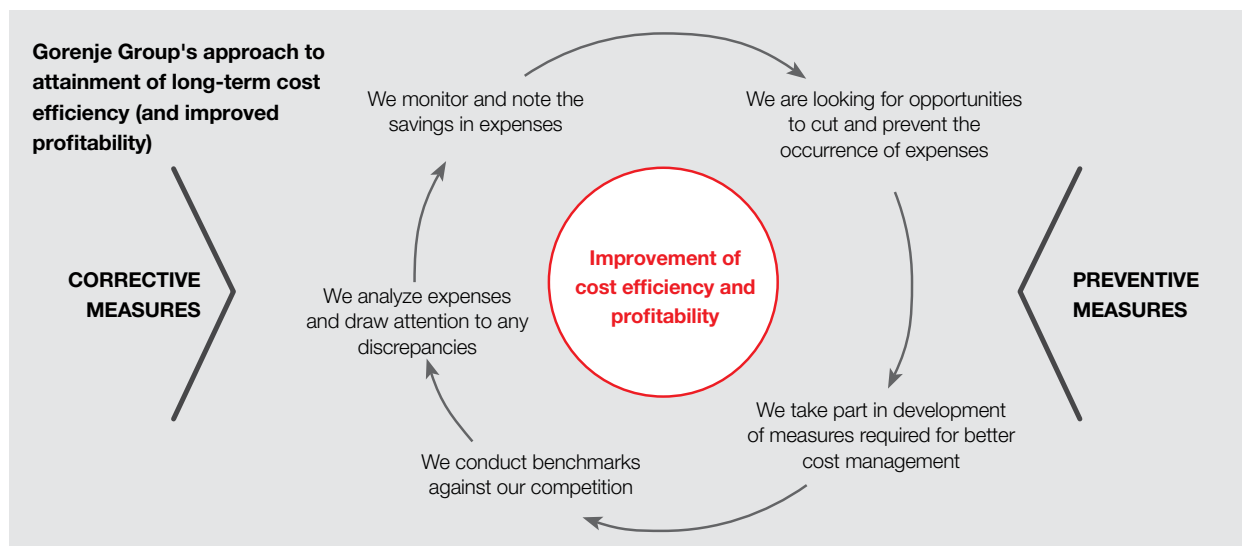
Gorenje Group's approach to attainment of long-term cost efficiency (and improved profitability)

We monitor and note the savings in expenses

We are looking for opportunities to cut and prevent the occurrence of expenses

CORRECTIVE MEASURES

We analyze expenses and draw attention to any discrepancies

Improvement of cost efficiency and profitability

PREVENTIVE MEASURES

We take part in development of measures required for better cost management

We conduct benchmarks against our competition